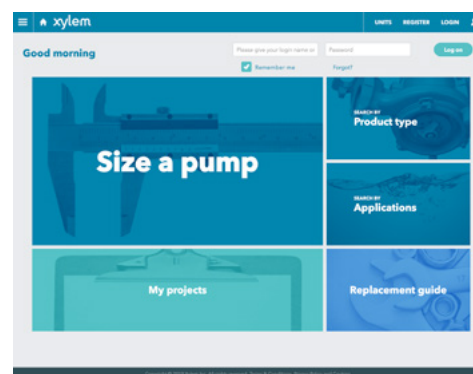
xylem

UNITS REGISTER LOGIN

Good morning

Please give your login name or

Password

Log on

Remember me

Forgot?

Size a pump

SEARCH BY
Product type

SEARCH BY
Applications

My projects

Replacement guide

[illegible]